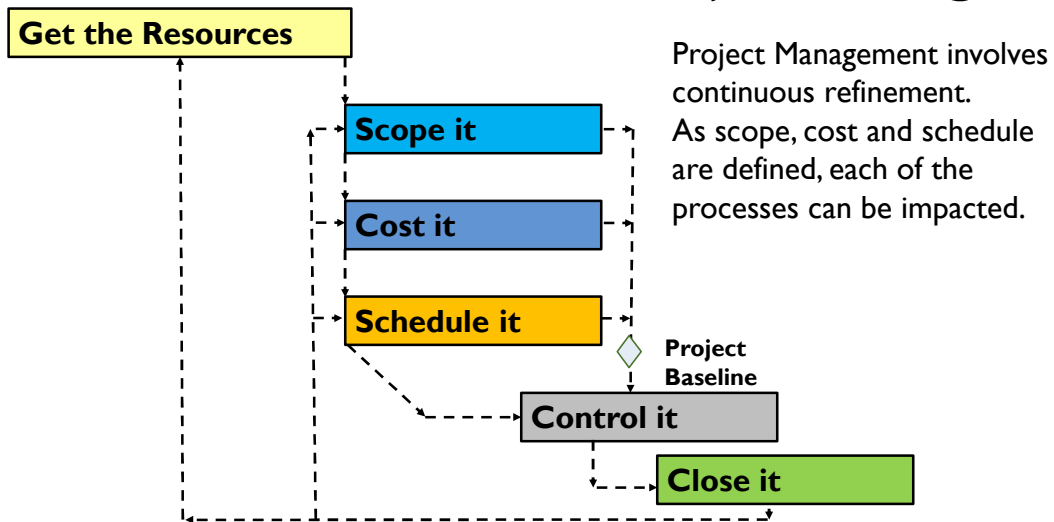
Get the Resources

Project Management involves continuous refinement. As scope, cost and schedule are defined, each of the processes can be impacted.

Scope it

Cost it

Schedule it

Project Baseline

Control it

Close it